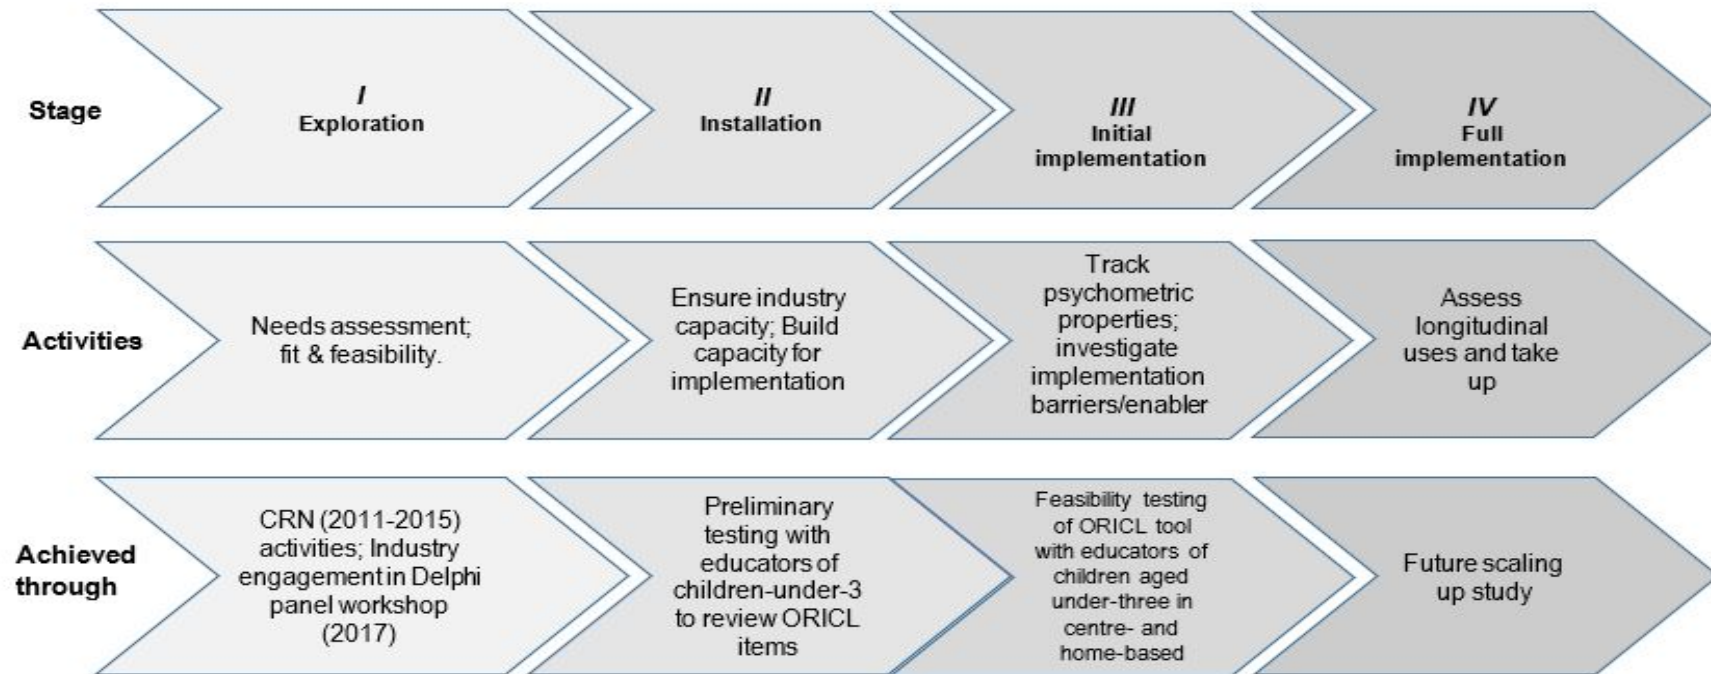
Stage

I
Exploration

II
Installation

III
Initial implementation

IV
Full implementation

Activities

Needs assessment; fit & feasibility.

Ensure industry capacity; Build capacity for implementation

Track psychometric properties; investigate implementation barriers/enabler

Assess longitudinal uses and take up

Achieved through

CRN (2011-2015) activities; Industry engagement in Delphi panel workshop (2017)

Preliminary testing with educators of children-under-3 to review ORICL items

Feasibility testing of ORICL tool with educators of children aged under-three in centre- and home-based

Future scaling up study